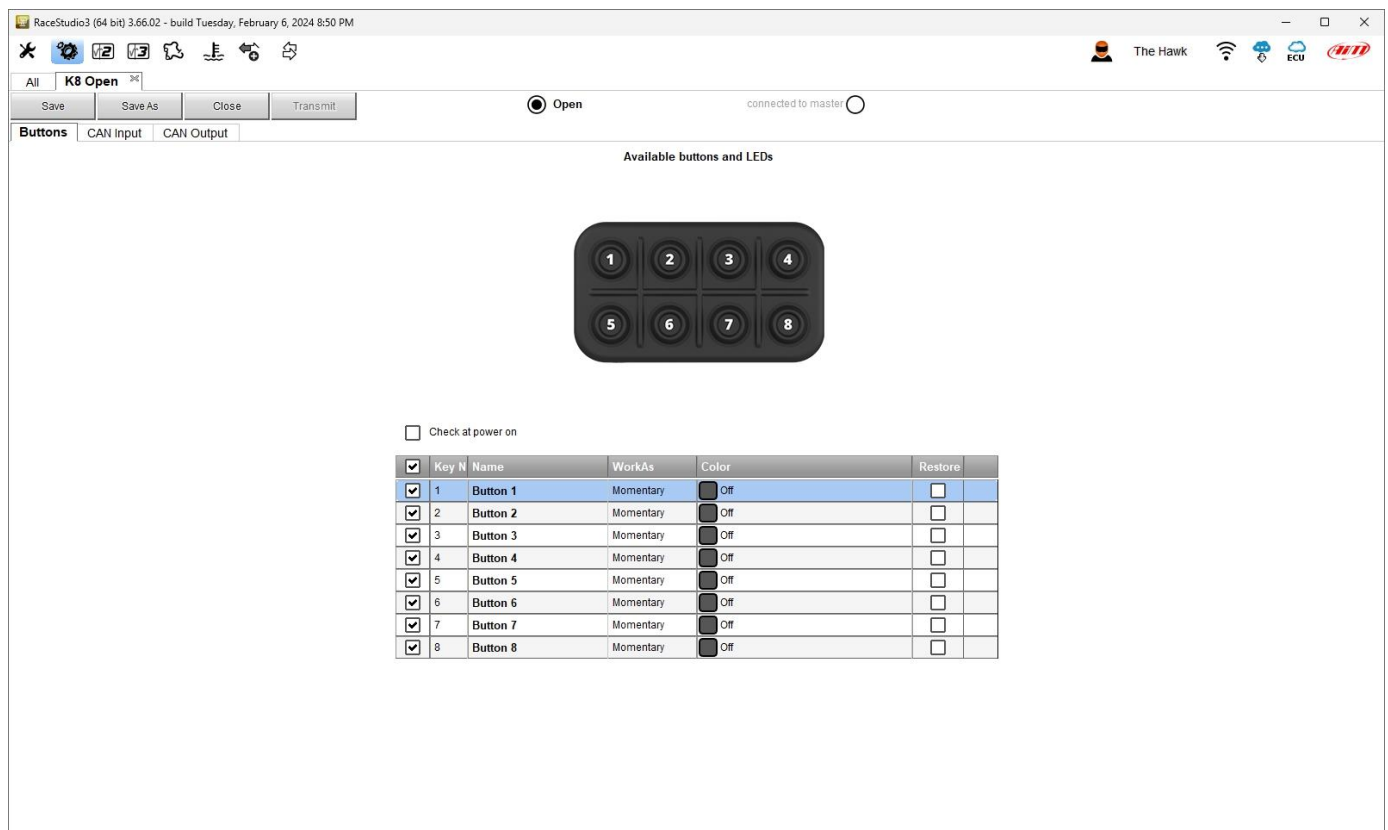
RaceStudio3 (64 bit) 3.66.02 - build Tuesday, February 6, 2024 8:50 PM

The Hawk

ECU

All K8 Open

Save Save As Close Transmit

Open

connected to master

Buttons CAN Input CAN Output

Available buttons and LEDs

1 2 3 4
5 6 7 8

Check at power on

| | Key N | Name | WorkAs | Color | Restore | |
|---|---|---|---|---|---|---|
| ☑ | 1 | Button 1 | Momentary | Off | ☐ | |
| ☑ | 2 | Button 2 | Momentary | Off | ☐ | |
| ☑ | 3 | Button 3 | Momentary | Off | ☐ | |
| ☑ | 4 | Button 4 | Momentary | Off | ☐ | |
| ☑ | 5 | Button 5 | Momentary | Off | ☐ | |
| ☑ | 6 | Button 6 | Momentary | Off | ☐ | |
| ☑ | 7 | Button 7 | Momentary | Off | ☐ | |
| ☑ | 8 | Button 8 | Momentary | Off | ☐ | |